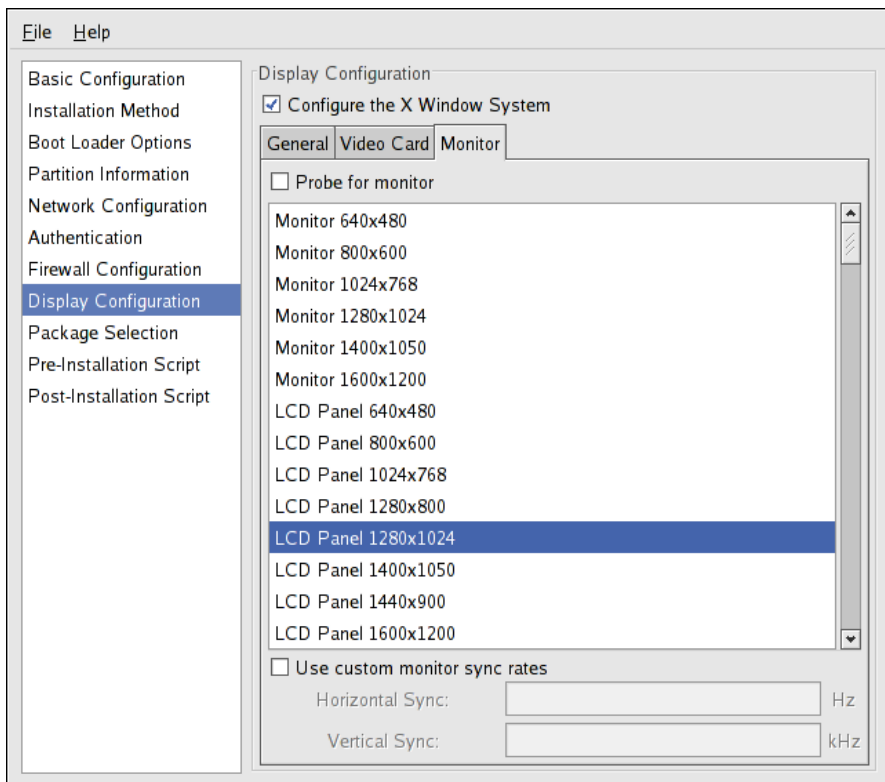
File Help

Basic Configuration
Installation Method
Boot Loader Options
Partition Information
Network Configuration
Authentication
Firewall Configuration
Display Configuration
Package Selection
Pre-Installation Script
Post-Installation Script

Display Configuration
☑ Configure the X Window System

General | Video Card | Monitor

☐ Probe for monitor

Monitor 640x480
Monitor 800x600
Monitor 1024x768
Monitor 1280x1024
Monitor 1400x1050
Monitor 1600x1200
LCD Panel 640x480
LCD Panel 800x600
LCD Panel 1024x768
LCD Panel 1280x800
LCD Panel 1280x1024
LCD Panel 1400x1050
LCD Panel 1440x900
LCD Panel 1600x1200

☐ Use custom monitor sync rates

Horizontal Sync: Hz

Vertical Sync: kHz